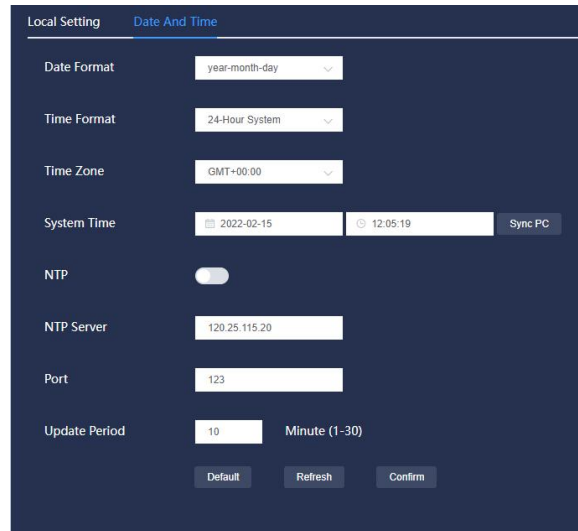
Local Setting Date And Time

Date Format year-month-day

Time Format 24-Hour System

Time Zone GMT+00:00

System Time 2022-02-15 12:05:19 Sync PC

NTP

NTP Server 120.25.115.20

Port 123

Update Period 10 Minute (1-30)

Default Refresh Confirm